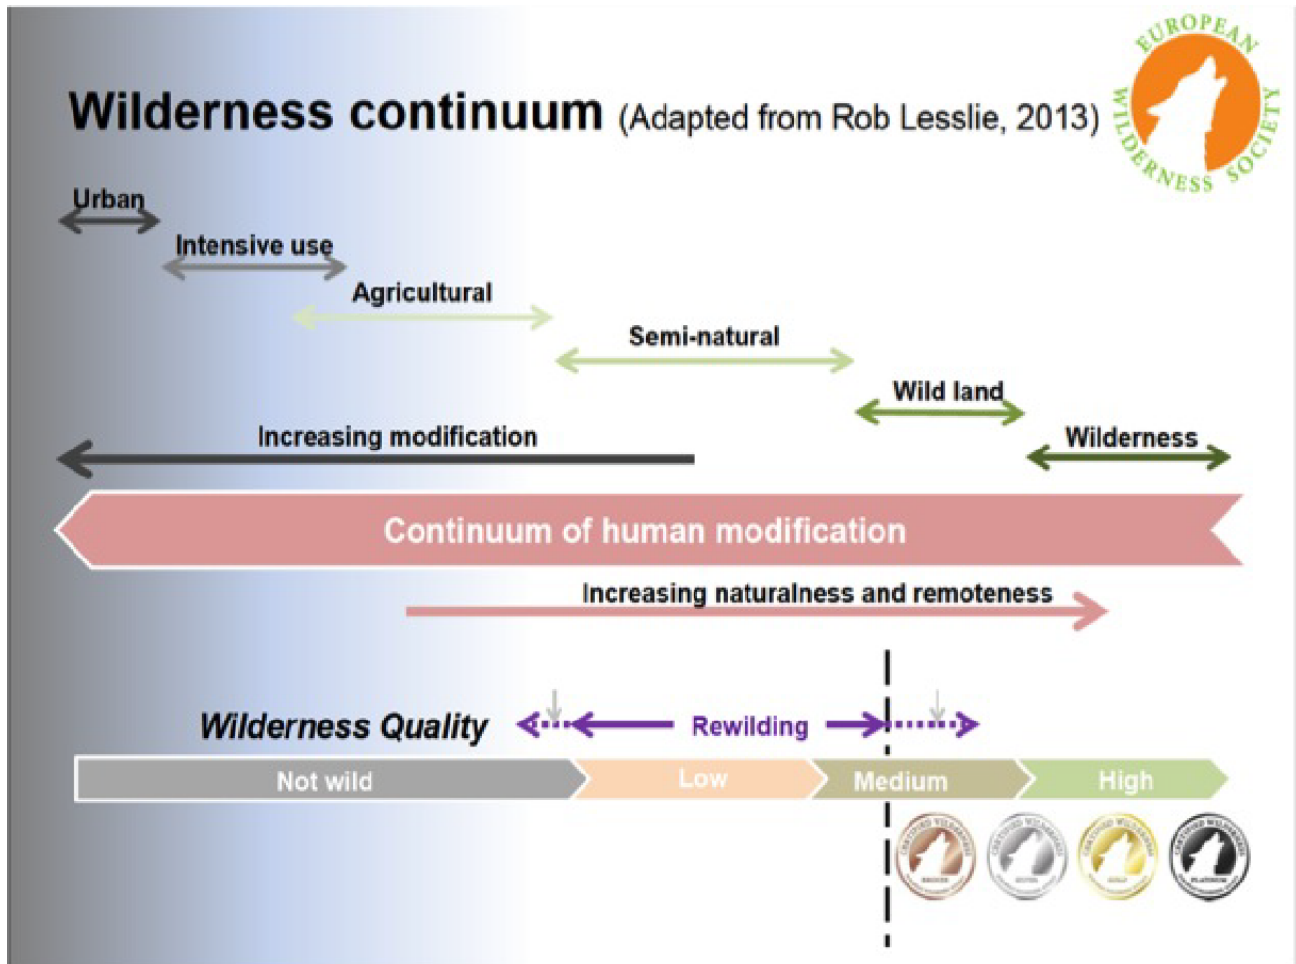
Wilderness continuum (Adapted from Rob Lesslie, 2013)

EUROPEAN WILDERNESS SOCIETY

Urban

Intensive use

Agricultural

Semi-natural

Wild land

Increasing modification

Wilderness

Continuum of human modification

Increasing naturalness and remoteness

Wilderness Quality

Rewilding

Not wild

Low

Medium

High

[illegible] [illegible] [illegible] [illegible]